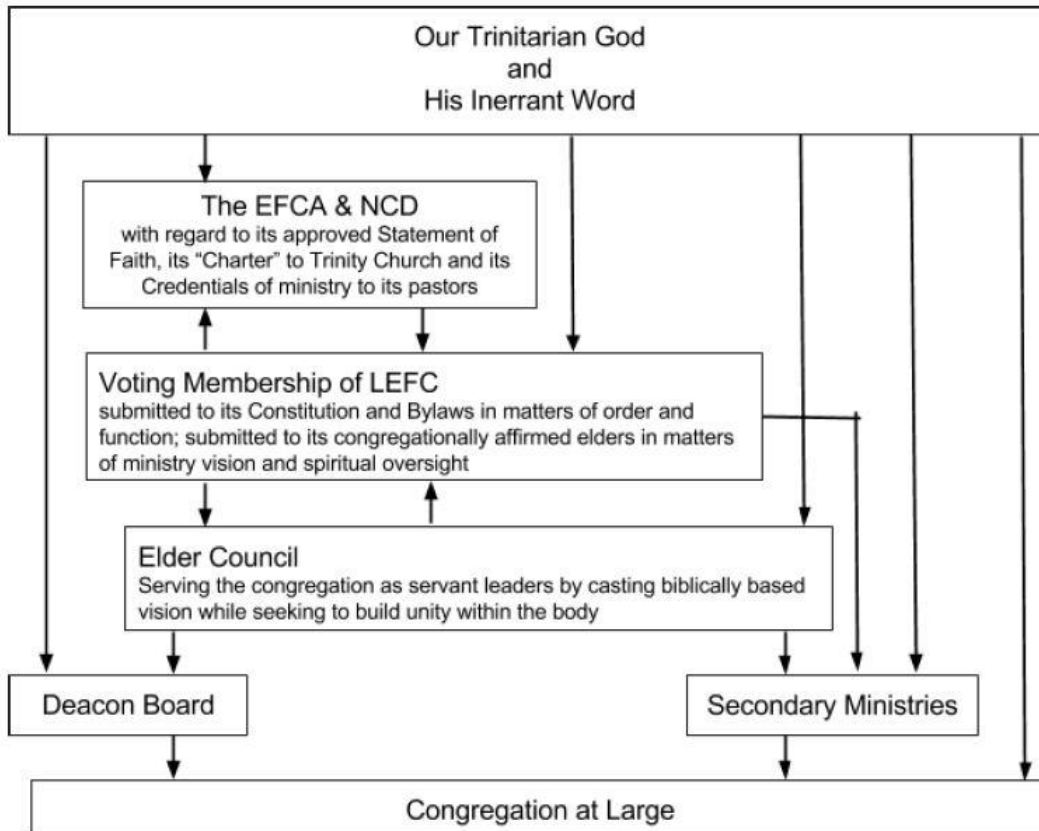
Our Trinitarian God
and
His Inerrant Word

The EFCA & NCD
with regard to its approved Statement of Faith, its "Charter" to Trinity Church and its Credentials of ministry to its pastors

Voting Membership of LEFC
submitted to its Constitution and Bylaws in matters of order and function; submitted to its congregationally affirmed elders in matters of ministry vision and spiritual oversight

Elder Council
Serving the congregation as servant leaders by casting biblically based vision while seeking to build unity within the body

Deacon Board

Secondary Ministries

Congregation at Large